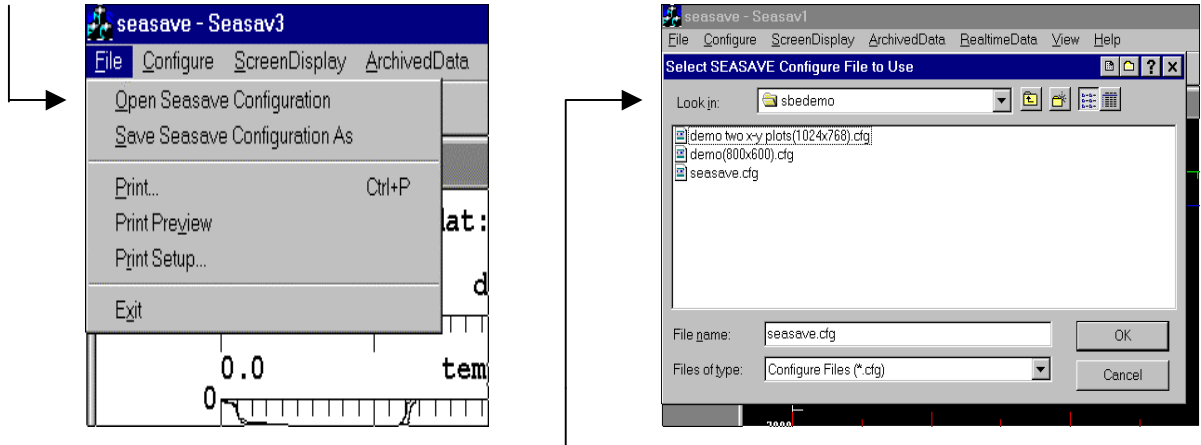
seasave - Seasav3
File Configure ScreenDisplay ArchivedData
Open Seasave Configuration
Save Seasave Configuration As
Print... Ctrl+P
Print Preview
Print Setup...
Exit
lat:
d
0.0
tem
0

seasave - Seasav1
File Configure ScreenDisplay ArchivedData RealtimeData View Help
Select SEASAVE Configure File to Use
Look in: sbedemo
demo two x-y plots(1024x768).cfg
demo(800x600).cfg
seasave.cfg
File name: seasave.cfg
OK
Files of type: Configure Files (*.cfg)
Cancel